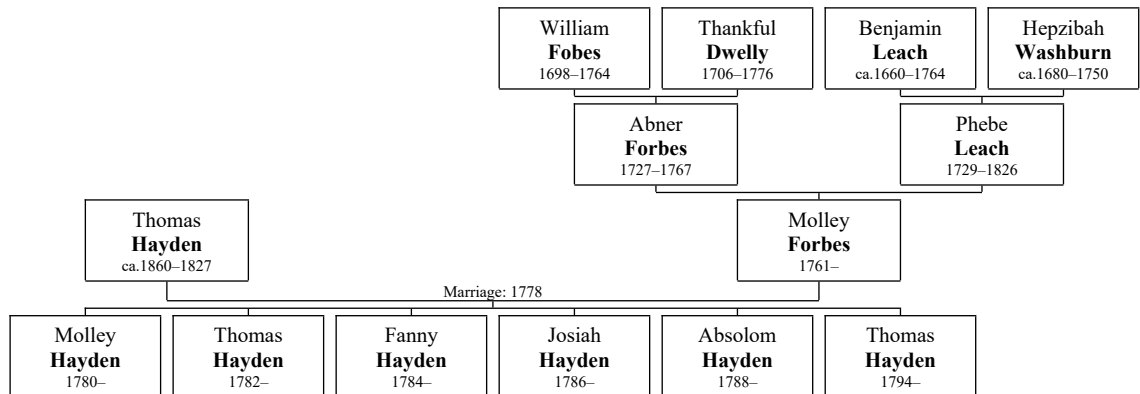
William
**Fobes**
1698–1764

Thankful
**Dwelly**
1706–1776

Benjamin
**Leach**
ca.1660–1764

Hepzibah
**Washburn**
ca.1680–1750

Abner
**Forbes**
1727–1767

Phebe
**Leach**
1729–1826

Thomas
**Hayden**
ca.1860–1827

Molley
**Forbes**
1761–

Marriage: 1778

Molley
**Hayden**
1780–

Thomas
**Hayden**
1782–

Fanny
**Hayden**
1784–

Josiah
**Hayden**
1786–

Absolom
**Hayden**
1788–

Thomas
**Hayden**
1794–